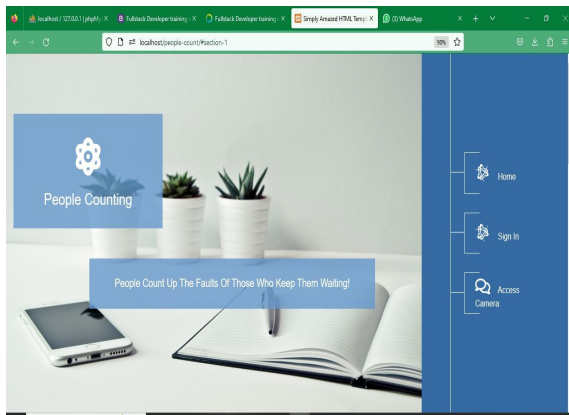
localhost / 127.0.0.1 | phpMy ×
Fullstack Developer training ×
Fullstack Developer training ×
Simply Amazed HTML Temp ×
(3) WhatsApp
localhost/people-count/#section-1
90%

People Counting

People Count Up The Faults Of Those Who Keep Them Waiting!

Home

Sign In

Access Camera